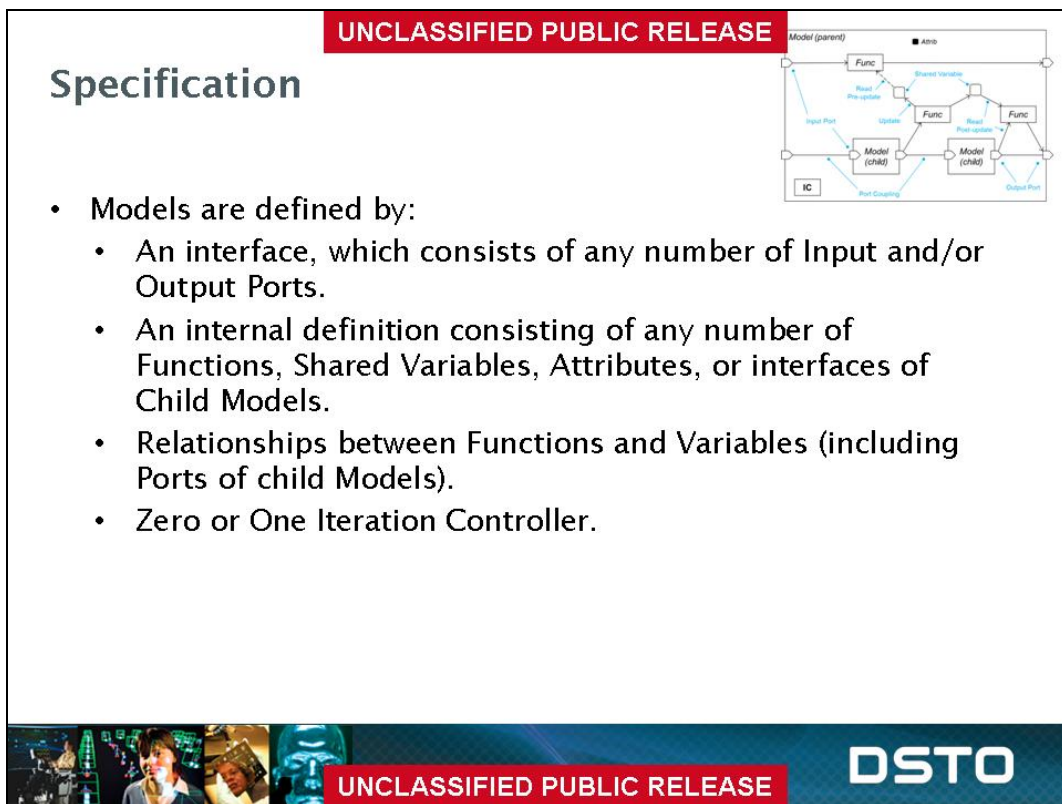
UNCLASSIFIED PUBLIC RELEASE

Specification

Model (parent)
Attrib
Func
Shared Variable
Read Pre-update
Func
Func
Read Post-update
Update
Input Port
Model (child)
Model (child)
IC
Port Coupling
Output Port

• Models are defined by:
  • An interface, which consists of any number of Input and/or Output Ports.
  • An internal definition consisting of any number of Functions, Shared Variables, Attributes, or interfaces of Child Models.
  • Relationships between Functions and Variables (including Ports of child Models).
  • Zero or One Iteration Controller.

DSTO

UNCLASSIFIED PUBLIC RELEASE